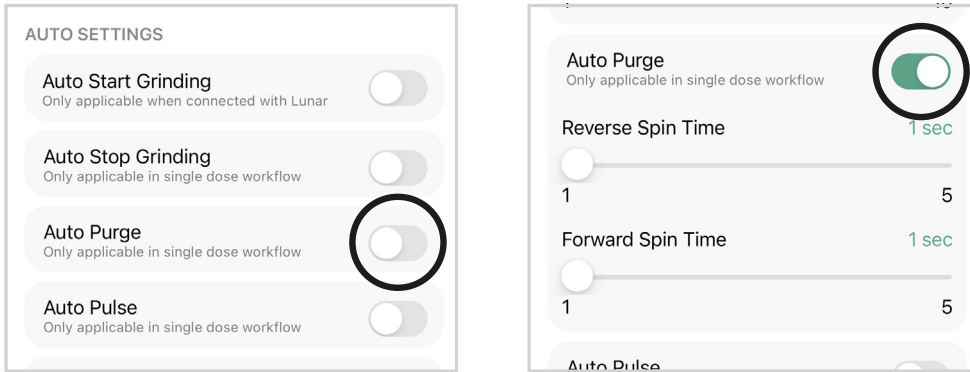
AUTO SETTINGS

Auto Start Grinding
Only applicable when connected with Lunar

Auto Stop Grinding
Only applicable in single dose workflow

Auto Purge
Only applicable in single dose workflow

Auto Pulse
Only applicable in single dose workflow

Auto Purge
Only applicable in single dose workflow

Reverse Spin Time 1 sec

1 5

Forward Spin Time 1 sec

1 5

Auto Pulse